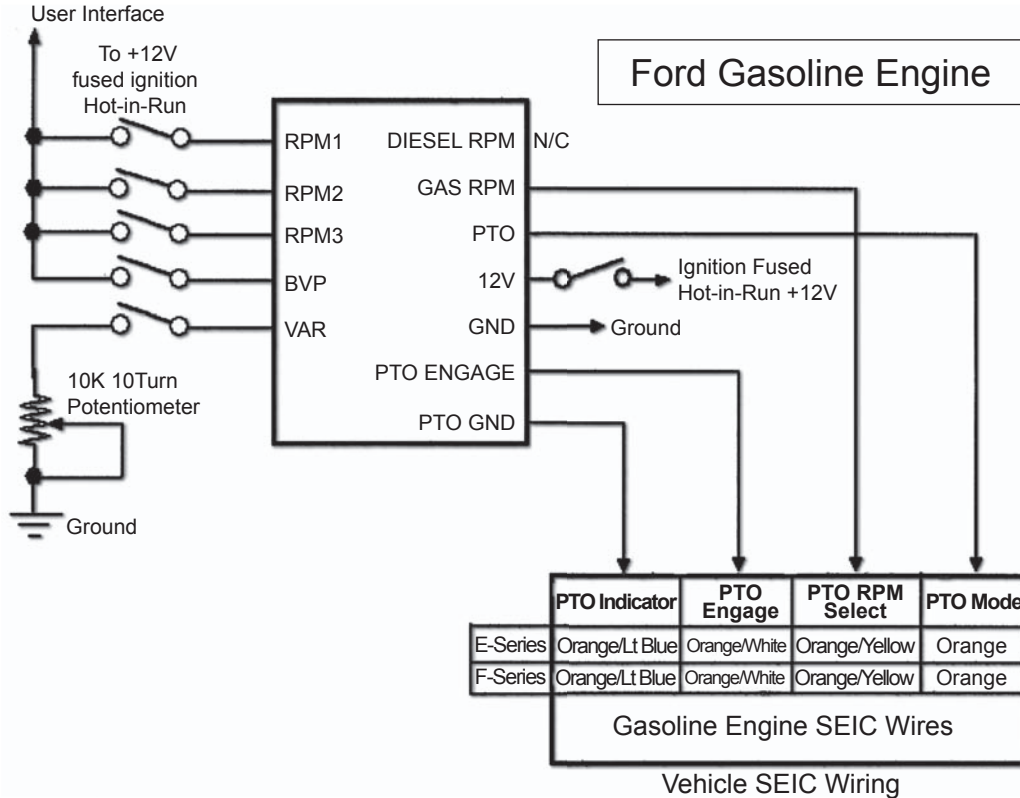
User Interface

To +12V fused ignition Hot-in-Run

Ford Gasoline Engine

RPM1
RPM2
RPM3
BVP
VAR

DIESEL RPM
GAS RPM
PTO
12V
GND
PTO ENGAGE
PTO GND

N/C

Ignition Fused Hot-in-Run +12V

Ground

10K 10Turn Potentiometer

Ground

| | PTO Indicator | PTO Engage | PTO RPM Select | PTO Mode |
|---|---|---|---|---|
| E-Series | Orange/Lt Blue | Orange/White | Orange/Yellow | Orange |
| F-Series | Orange/Lt Blue | Orange/White | Orange/Yellow | Orange |

Gasoline Engine SEIC Wires

Vehicle SEIC Wiring